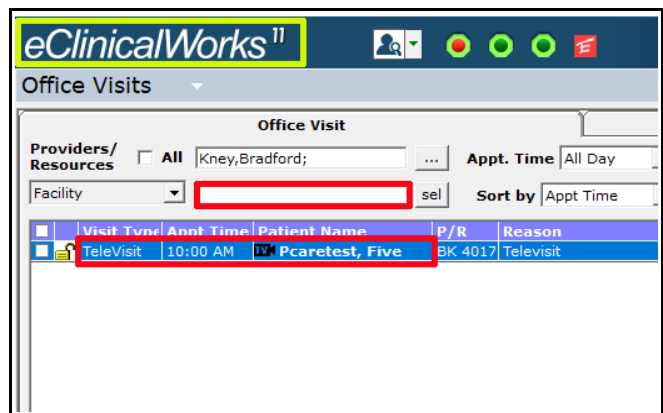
eClinicalWorks 11

Office Visits

Office Visit

Providers/ Resources All Kney,Bradford; ... Appt. Time All Day

Facility sel Sort by Appt Time

| | | Visit Type | Appt Time | Patient Name | P/R | Reason |
|---|---|---|---|---|---|---|
| | | TeleVisit | 10:00 AM | TV Pcaretest, Five | BK 4017 | Televisit |